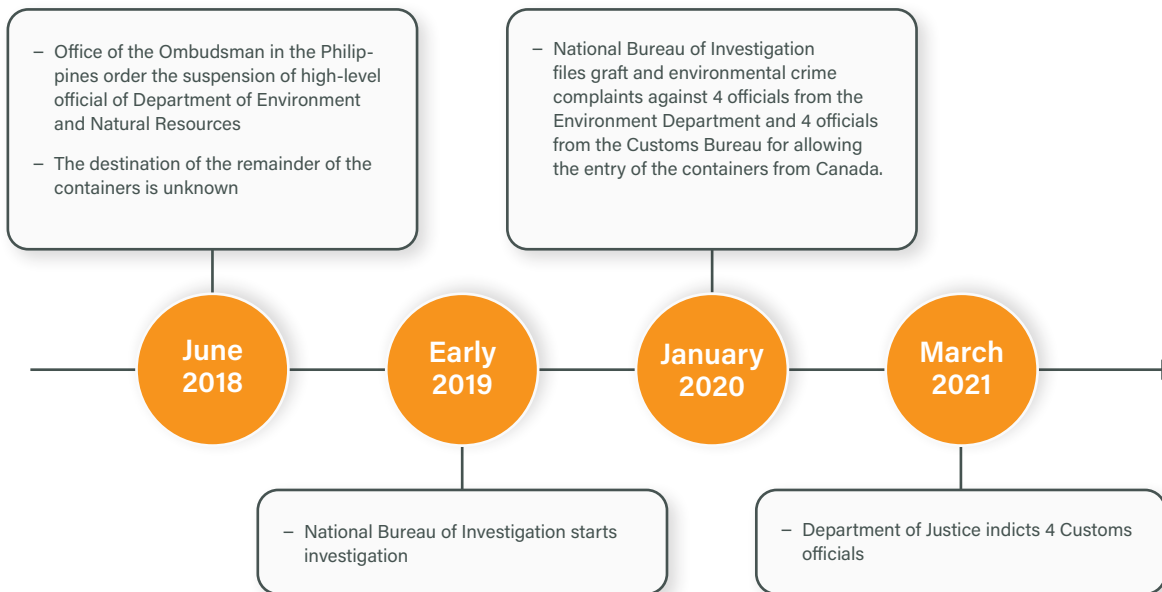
– Office of the Ombudsman in the Philippines order the suspension of high-level official of Department of Environment and Natural Resources

– The destination of the remainder of the containers is unknown

June 2018

Early 2019

– National Bureau of Investigation starts investigation

– National Bureau of Investigation files graft and environmental crime complaints against 4 officials from the Environment Department and 4 officials from the Customs Bureau for allowing the entry of the containers from Canada.

January 2020

March 2021

– Department of Justice indicts 4 Customs officials